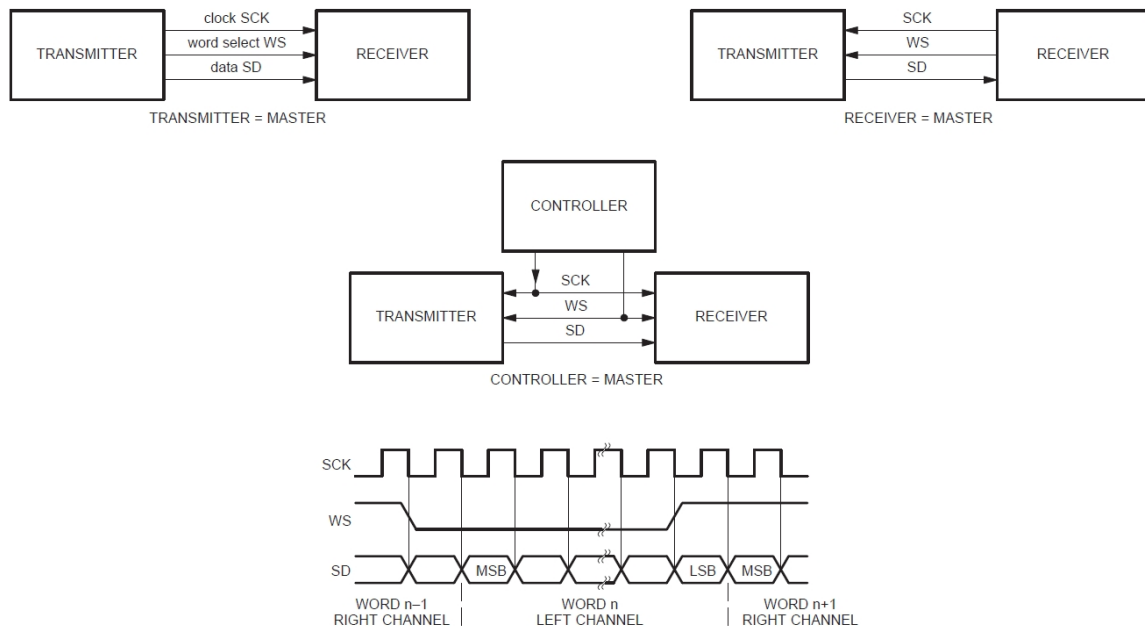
TRANSMITTER

clock SCK

word select WS

data SD

RECEIVER

TRANSMITTER = MASTER

TRANSMITTER

SCK

WS

SD

RECEIVER

RECEIVER = MASTER

CONTROLLER

TRANSMITTER

SCK

WS

SD

RECEIVER

CONTROLLER = MASTER

SCK

WS

SD

MSB

LSB

MSB

WORD n–1
RIGHT CHANNEL

WORD n
LEFT CHANNEL

WORD n+1
RIGHT CHANNEL